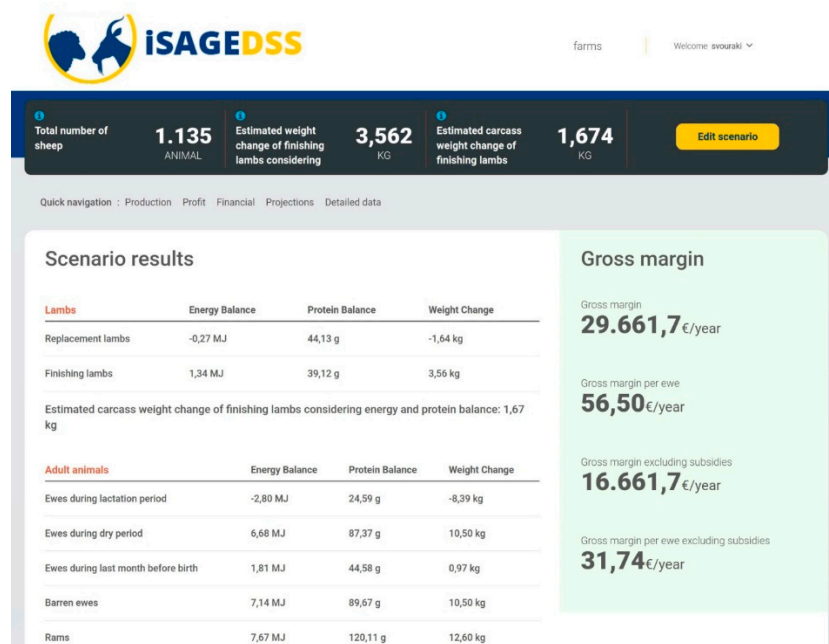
iSAGEDSS

farms

Welcome svouraki

Total number of sheep
1.135
ANIMAL

Estimated weight change of finishing lambs considering
3,562
KG

Estimated carcass weight change of finishing lambs
1,674
KG

Edit scenario

Quick navigation : Production Profit Financial Projections Detailed data

Scenario results

| Lambs | Energy Balance | Protein Balance | Weight Change |
|---|---|---|---|
| Replacement lambs | -0,27 MJ | 44,13 g | -1,64 kg |
| Finishing lambs | 1,34 MJ | 39,12 g | 3,56 kg |

Estimated carcass weight change of finishing lambs considering energy and protein balance: 1,67 kg

| Adult animals | Energy Balance | Protein Balance | Weight Change |
|---|---|---|---|
| Ewes during lactation period | -2,80 MJ | 24,59 g | -8,39 kg |
| Ewes during dry period | 6,68 MJ | 87,37 g | 10,50 kg |
| Ewes during last month before birth | 1,81 MJ | 44,58 g | 0,97 kg |
| Barren ewes | 7,14 MJ | 89,67 g | 10,50 kg |
| Rams | 7,67 MJ | 120,11 g | 12,60 kg |

Gross margin

Gross margin
29.661,7€/year

Gross margin per ewe
56,50€/year

Gross margin excluding subsidies
16.661,7€/year

Gross margin per ewe excluding subsidies
31,74€/year